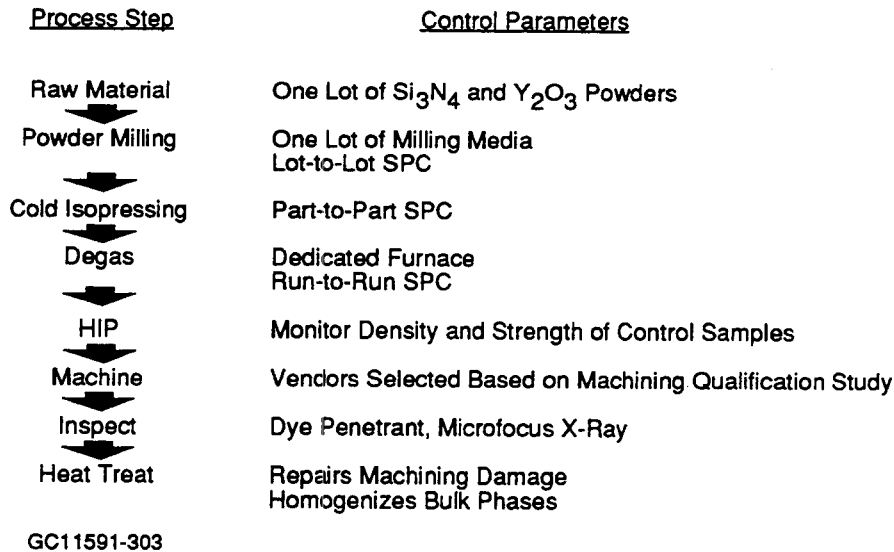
| Process Step | Control Parameters |
|---|---|
| Raw Material | One Lot of $Si_3N_4$ and $Y_2O_3$ Powders |
| Powder Milling | One Lot of Milling Media<br>Lot-to-Lot SPC |
| Cold Isopressing | Part-to-Part SPC |
| Degas | Dedicated Furnace<br>Run-to-Run SPC |
| HIP | Monitor Density and Strength of Control Samples |
| Machine | Vendors Selected Based on Machining Qualification Study |
| Inspect | Dye Penetrant, Microfocus X-Ray |
| Heat Treat | Repairs Machining Damage<br>Homogenizes Bulk Phases |

GC11591-303